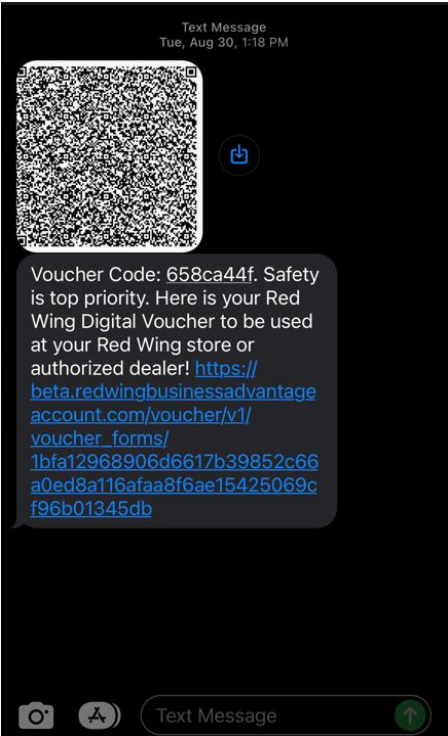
Text Message
Tue, Aug 30, 1:18 PM

Voucher Code: 658ca44f. Safety is top priority. Here is your Red Wing Digital Voucher to be used at your Red Wing store or authorized dealer! https://beta.redwingbusinessadvantageaccount.com/voucher/v1/voucher_forms/1bfa12968906d6617b39852c66a0ed8a116afaa8f6ae15425069cf96b01345db

Text Message